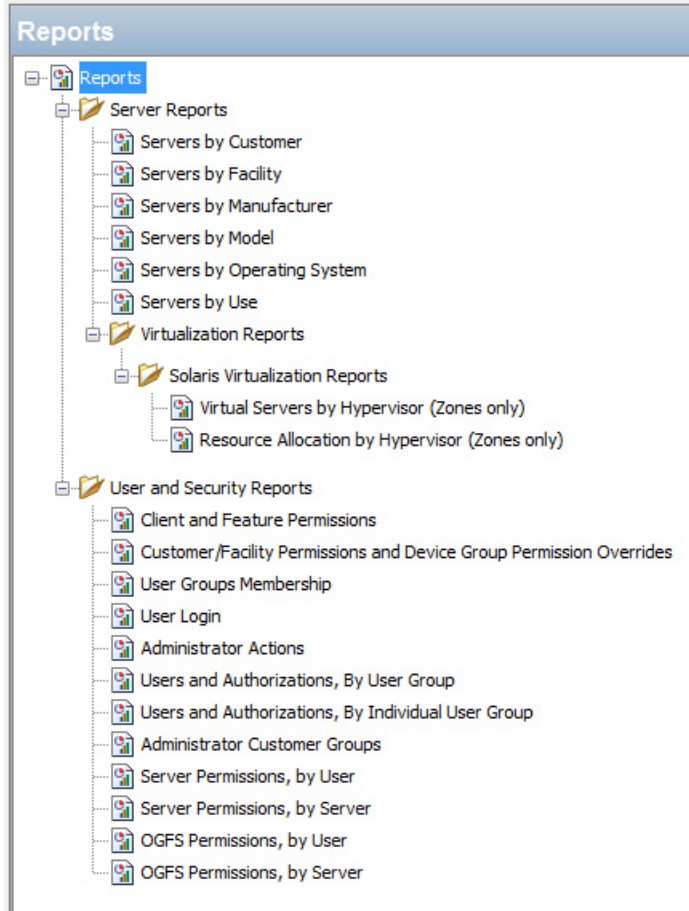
Reports

Reports
Server Reports
Servers by Customer
Servers by Facility
Servers by Manufacturer
Servers by Model
Servers by Operating System
Servers by Use
Virtualization Reports
Solaris Virtualization Reports
Virtual Servers by Hypervisor (Zones only)
Resource Allocation by Hypervisor (Zones only)
User and Security Reports
Client and Feature Permissions
Customer/Facility Permissions and Device Group Permission Overrides
User Groups Membership
User Login
Administrator Actions
Users and Authorizations, By User Group
Users and Authorizations, By Individual User Group
Administrator Customer Groups
Server Permissions, by User
Server Permissions, by Server
OGFS Permissions, by User
OGFS Permissions, by Server